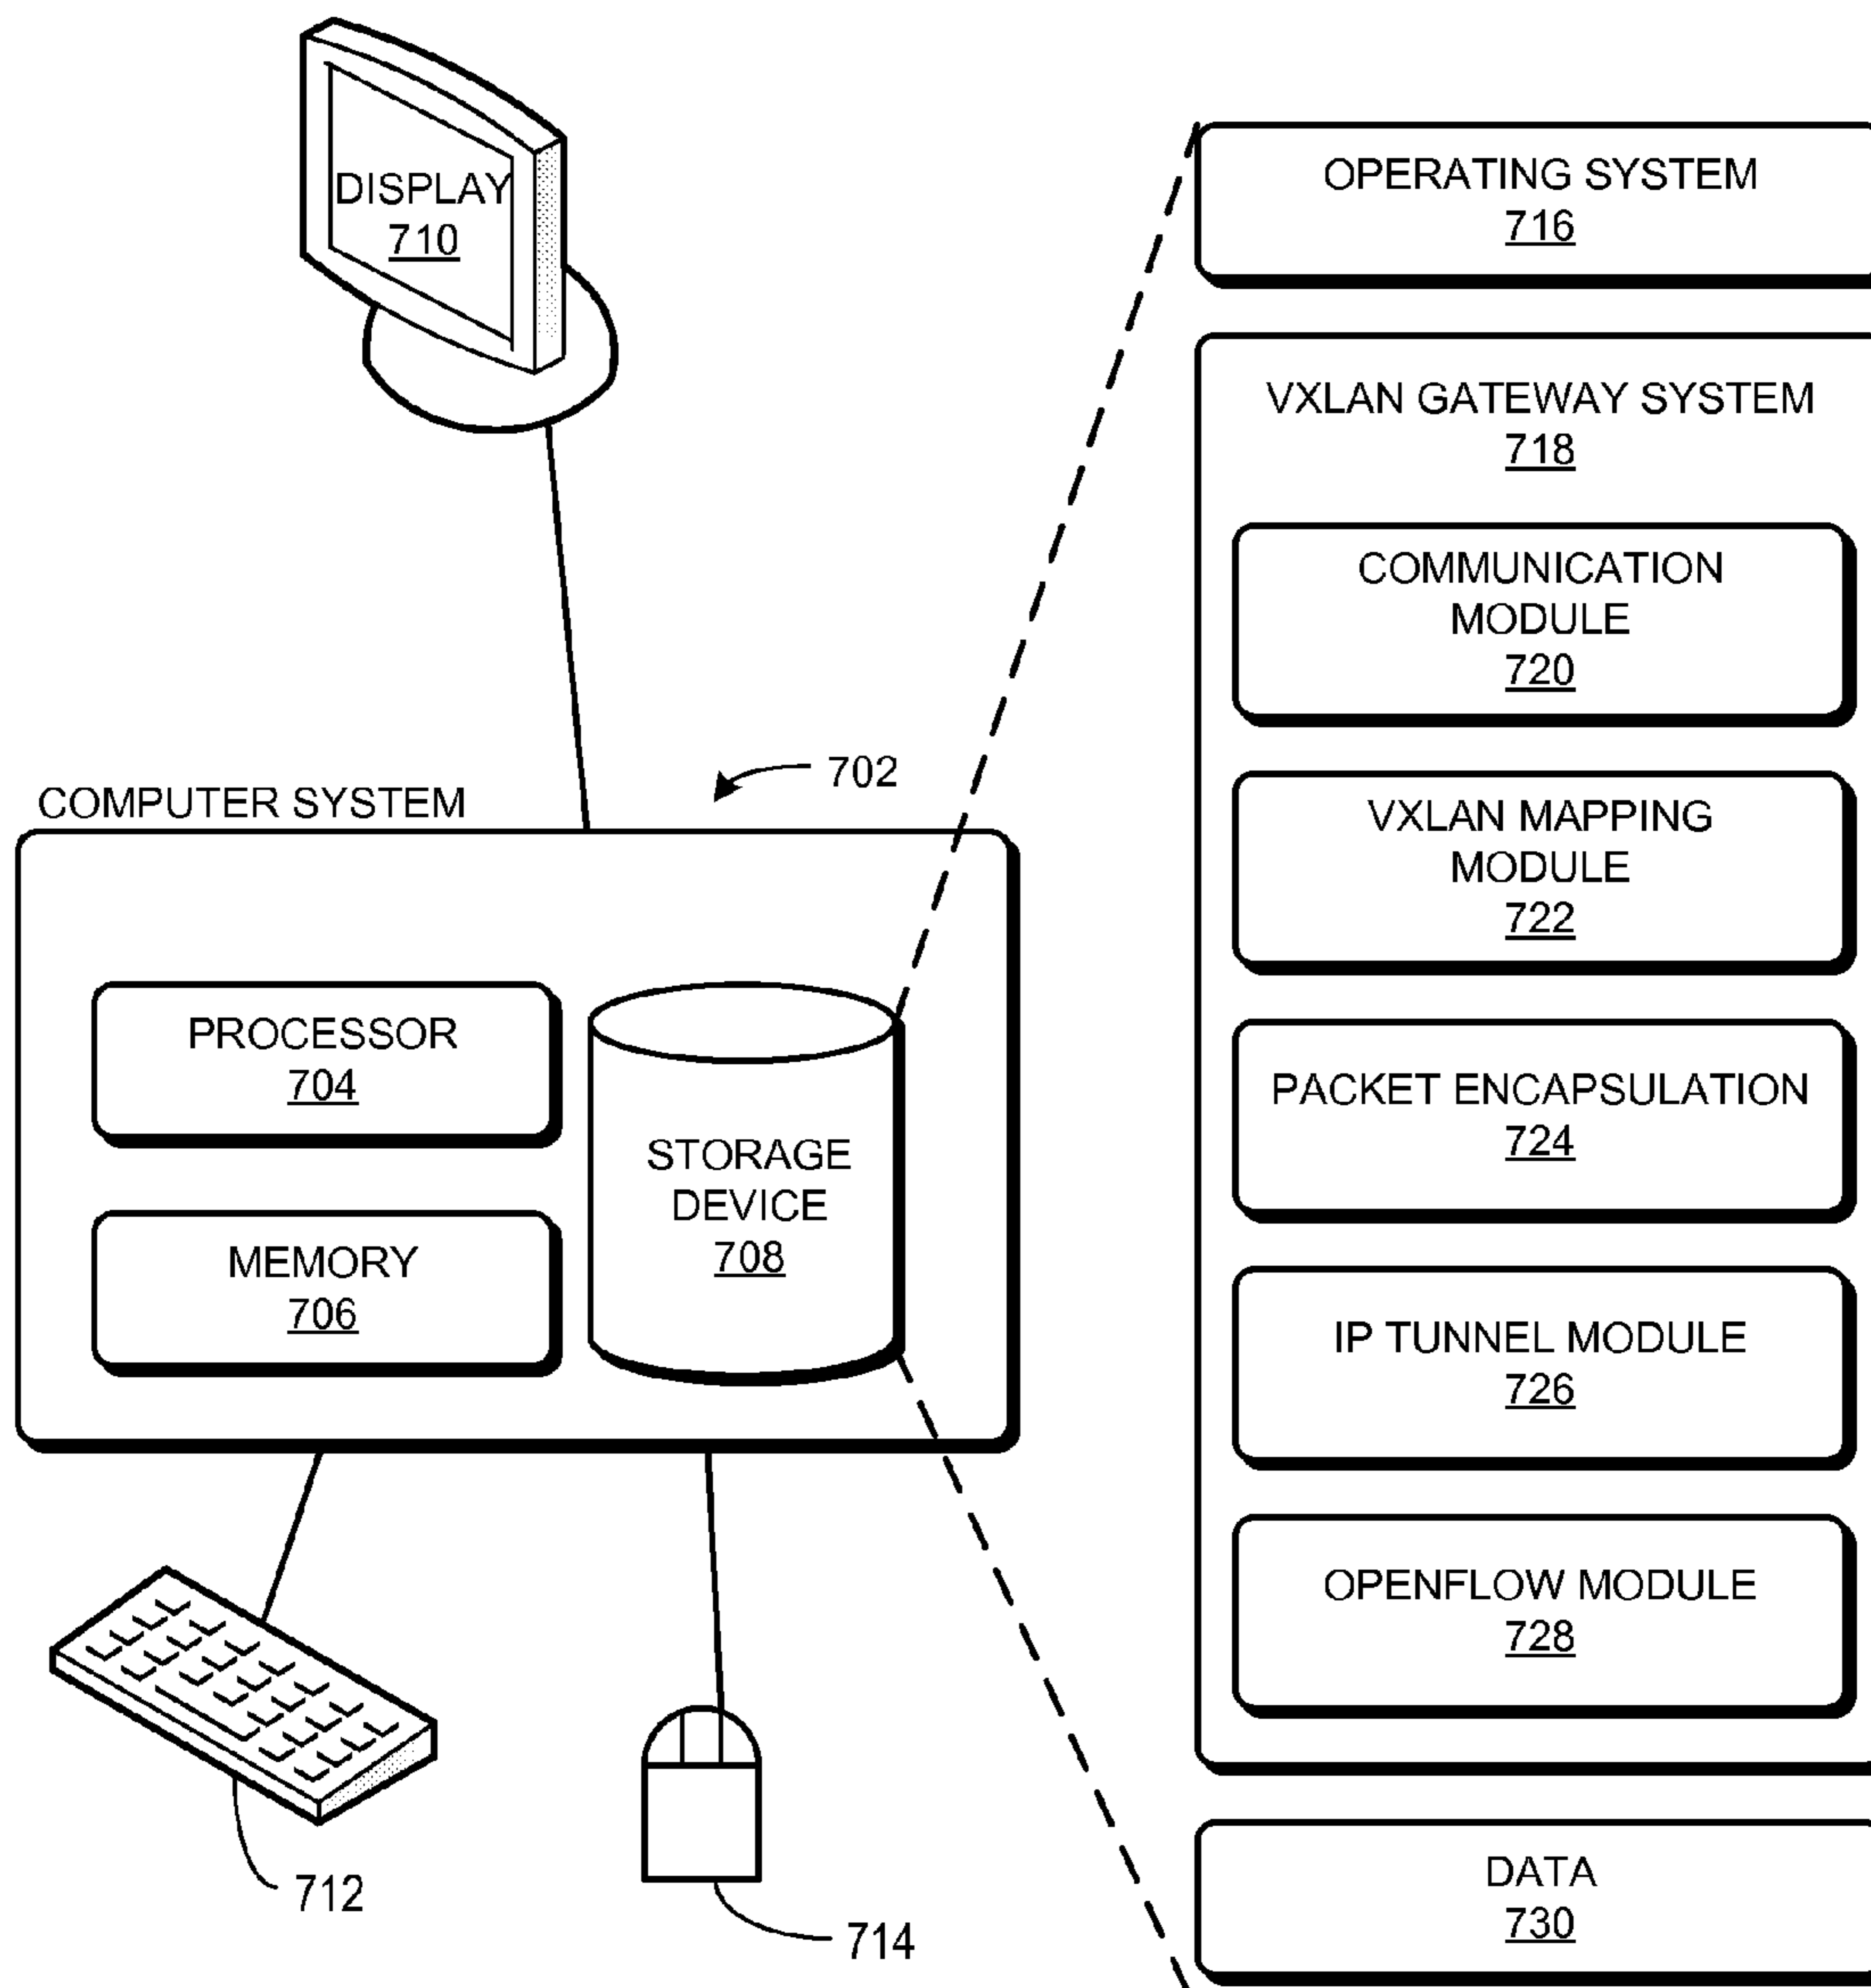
DISPLAY
710

OPERATING SYSTEM
716

VXLAN GATEWAY SYSTEM
718

COMMUNICATION MODULE
720

VXLAN MAPPING MODULE
722

PACKET ENCAPSULATION
724

IP TUNNEL MODULE
726

OPENFLOW MODULE
728

DATA
730

702

COMPUTER SYSTEM

PROCESSOR
704

MEMORY
706

STORAGE DEVICE
708

712

714